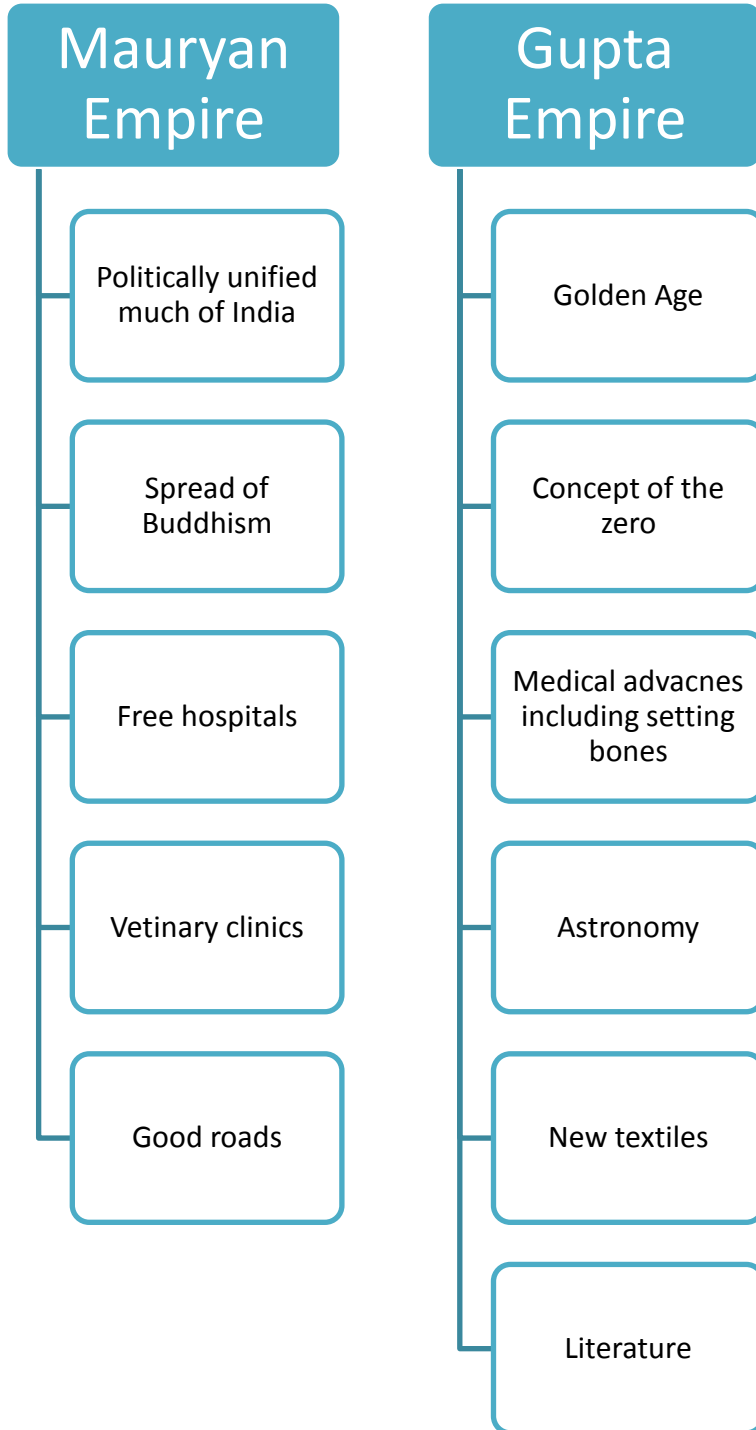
Mauryan Empire

Politically unified much of India

Spread of Buddhism

Free hospitals

Vetinary clinics

Good roads

Gupta Empire

Golden Age

Concept of the zero

Medical advacnes including setting bones

Astronomy

New textiles

Literature